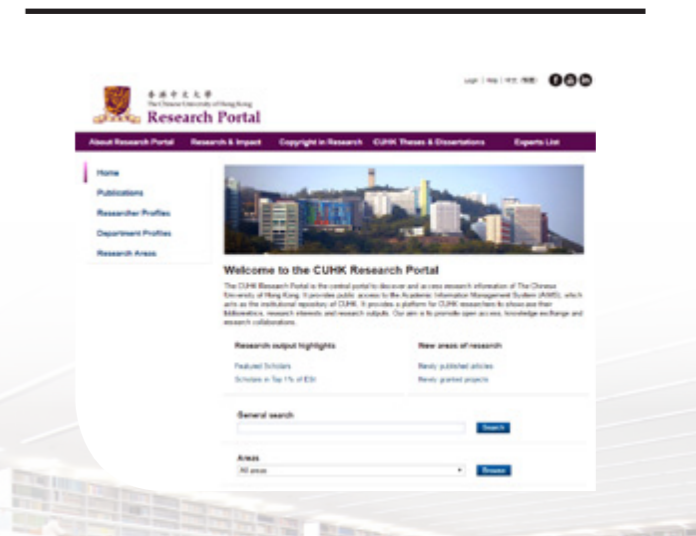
香港中文大學
The Chinese University of Hong Kong
Research Portal

Login | Help | 中文 (繁體)

About Research Portal
Research & Impact
Copyright in Research
CUHK Theses & Dissertations
Experts List

Home
Publications
Researcher Profiles
Department Profiles
Research Areas

Welcome to the CUHK Research Portal

The CUHK Research Portal is the central portal to discover and access research information of The Chinese University of Hong Kong. It provides public access to the Academic Information Management System (AIMS), which acts as the institutional repository of CUHK. It provides a platform for CUHK researchers to showcase their bibliometrics, research interests and research outputs. Our aim is to promote open access, knowledge exchange and research collaborations.

Research output highlights
Featured Scholars
Scholars in Top 1% of ESI

New areas of research
Newly published articles
Newly granted projects

General search
Search

Areas
All areas
Browse